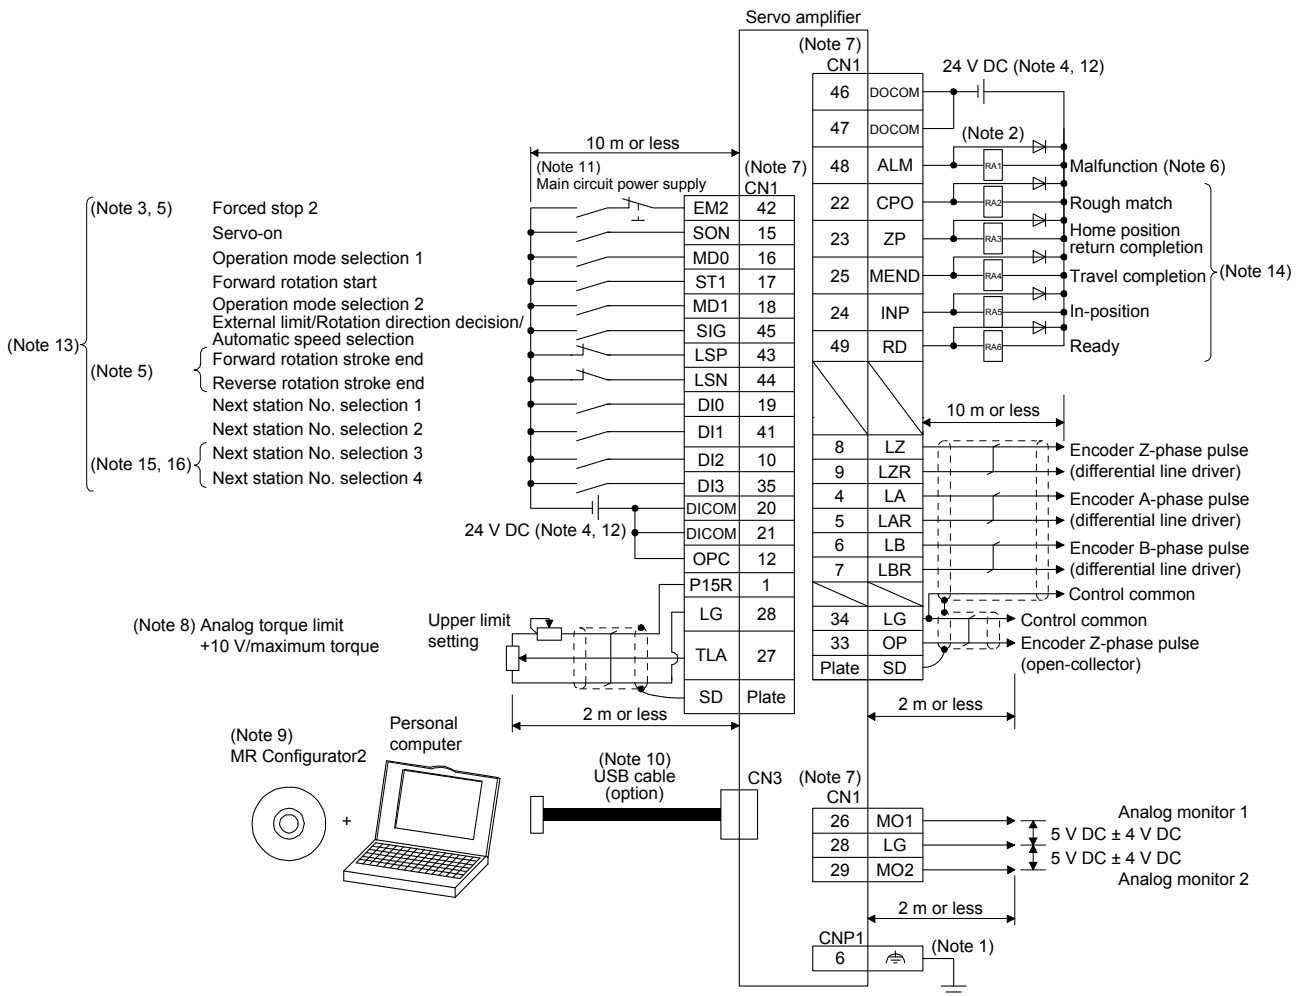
Servo amplifier

(Note 7)
CN1

24 V DC (Note 4, 12)

| 46 | DOCOM |
|---|---|
| 47 | DOCOM |
| 48 | ALM |
| 22 | CPO |
| 23 | ZP |
| 25 | MEND |
| 24 | INP |
| 49 | RD |

(Note 2)
RA1 Malfunction (Note 6)
RA2 Rough match
RA3 Home position return completion
RA4 Travel completion
RA5 In-position
RA6 Ready
(Note 14)

10 m or less
(Note 11)
Main circuit power supply

(Note 7)
CN1

(Note 13)
(Note 3, 5) Forced stop 2
Servo-on
Operation mode selection 1
Forward rotation start
Operation mode selection 2
External limit/Rotation direction decision/ Automatic speed selection
(Note 5) Forward rotation stroke end
Reverse rotation stroke end
Next station No. selection 1
Next station No. selection 2
(Note 15, 16) Next station No. selection 3
Next station No. selection 4

| EM2 | 42 |
|---|---|
| SON | 15 |
| MD0 | 16 |
| ST1 | 17 |
| MD1 | 18 |
| SIG | 45 |
| LSP | 43 |
| LSN | 44 |
| DI0 | 19 |
| DI1 | 41 |
| DI2 | 10 |
| DI3 | 35 |
| DICOM | 20 |
| DICOM | 21 |
| OPC | 12 |
| P15R | 1 |
| LG | 28 |
| TLA | 27 |
| SD | Plate |

24 V DC (Note 4, 12)

10 m or less

| 8 | LZ |
|---|---|
| 9 | LZR |
| 4 | LA |
| 5 | LAR |
| 6 | LB |
| 7 | LBR |
| 34 | LG |
| 33 | OP |
| Plate | SD |

Encoder Z-phase pulse (differential line driver)
Encoder A-phase pulse (differential line driver)
Encoder B-phase pulse (differential line driver)
Control common
Control common
Encoder Z-phase pulse (open-collector)

(Note 8) Analog torque limit +10 V/maximum torque
Upper limit setting

2 m or less
2 m or less

(Note 9)
MR Configurator2
+
Personal computer

(Note 10)
USB cable
(option)
CN3

(Note 7)
CN1

| 26 | MO1 |
|---|---|
| 28 | LG |
| 29 | MO2 |

Analog monitor 1
5 V DC ± 4 V DC
5 V DC ± 4 V DC
Analog monitor 2

2 m or less

CNP1
6
(Note 1)